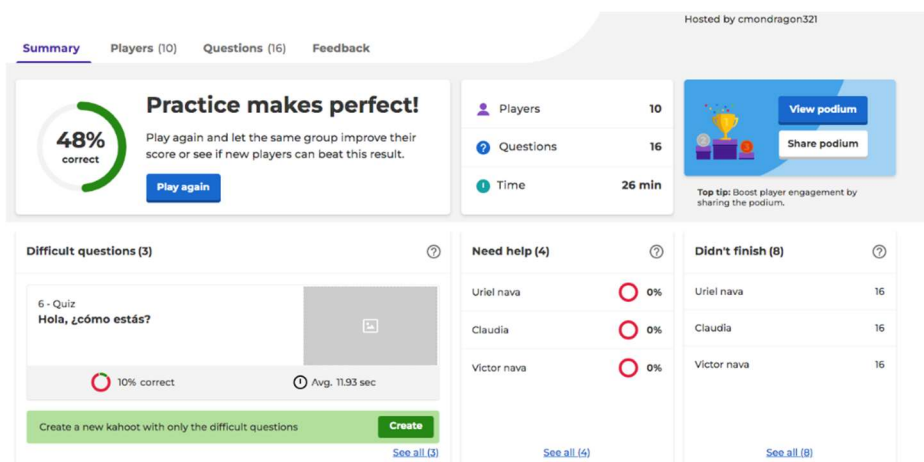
Hosted by cmondragon321

Summary Players (10) Questions (16) Feedback

48% correct

Practice makes perfect!

Play again and let the same group improve their score or see if new players can beat this result.

Play again

| Players | 10 |
|---|---|
| Questions | 16 |
| Time | 26 min |

View podium

Share podium

Top tip: Boost player engagement by sharing the podium.

Difficult questions (3)

6 - Quiz
Hola, ¿cómo estás?

10% correct

Avg. 11.93 sec

Create a new kahoot with only the difficult questions

Create

See all (3)

Need help (4)

| Uriel nava | 0% |
|---|---|
| Claudia | 0% |
| Victor nava | 0% |

See all (4)

Didn't finish (8)

| Uriel nava | 16 |
|---|---|
| Claudia | 16 |
| Victor nava | 16 |

See all (8)